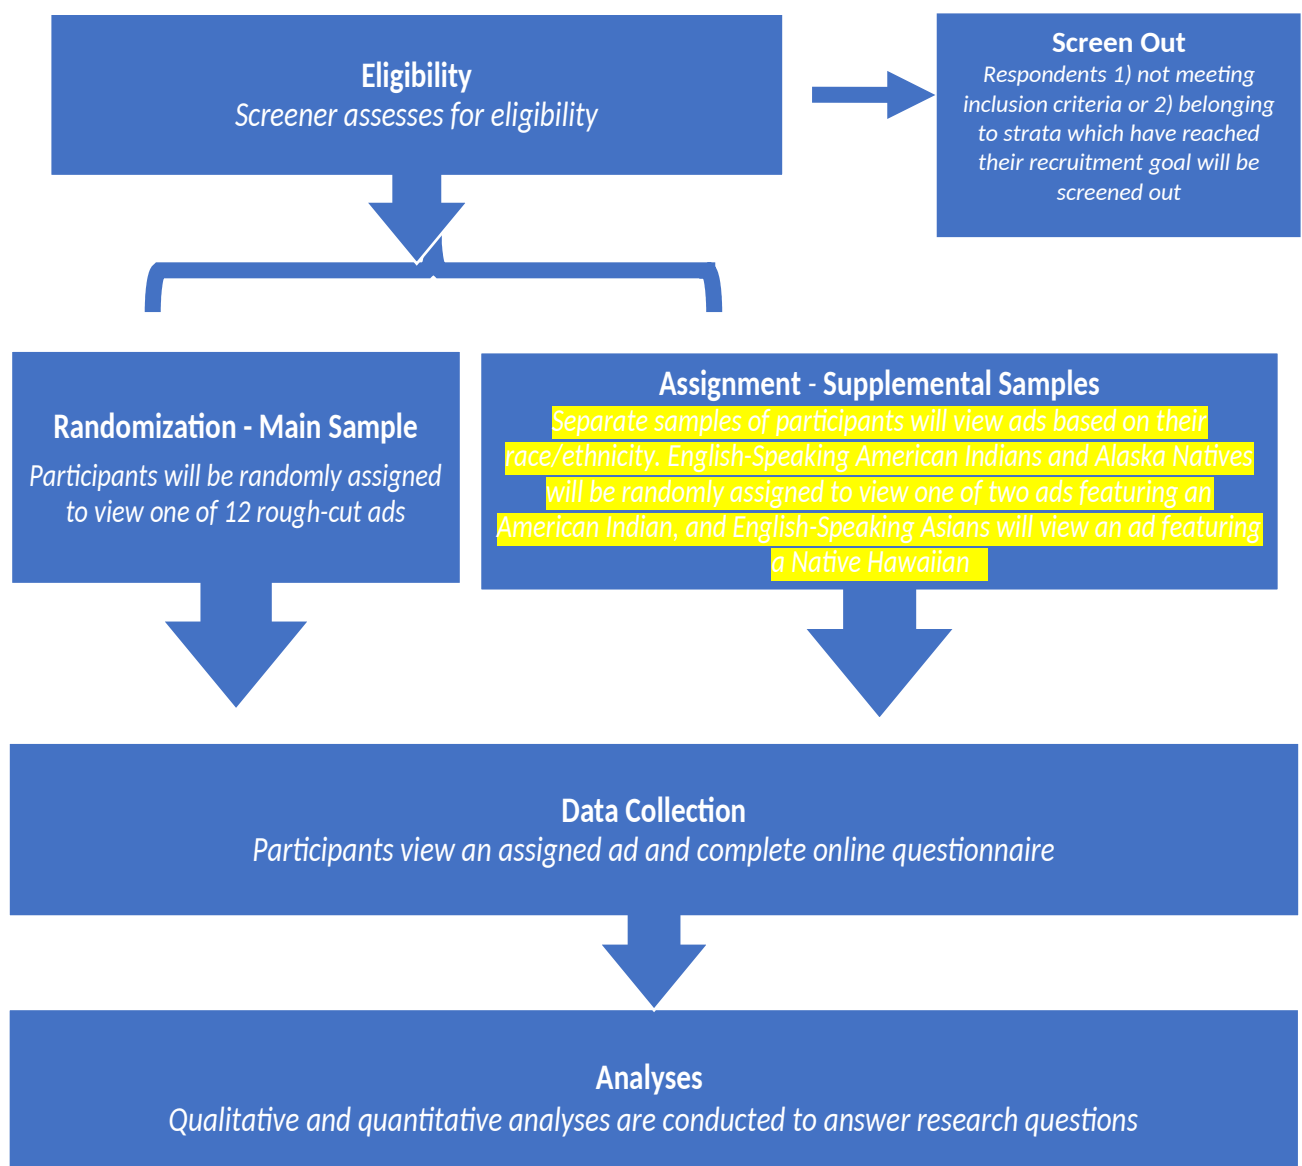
Eligibility
Screener assesses for eligibility

Screen Out
Respondents 1) not meeting inclusion criteria or 2) belonging to strata which have reached their recruitment goal will be screened out

Randomization - Main Sample
Participants will be randomly assigned to view one of 12 rough-cut ads

Assignment - Supplemental Samples
Separate samples of participants will view ads based on their race/ethnicity. English-Speaking American Indians and Alaska Natives will be randomly assigned to view one of two ads featuring an American Indian, and English-Speaking Asians will view an ad featuring a Native Hawaiian

Data Collection
Participants view an assigned ad and complete online questionnaire

Analyses
Qualitative and quantitative analyses are conducted to answer research questions